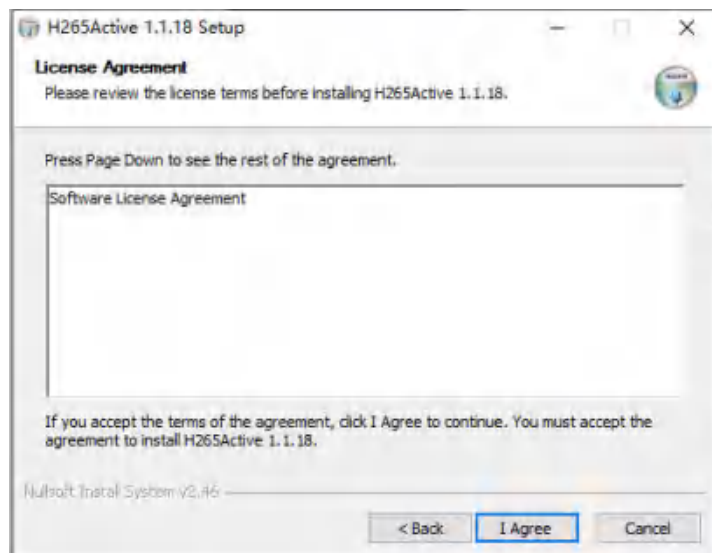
H265Active 1.1.18 Setup

License Agreement

Please review the license terms before installing H265Active 1.1.18.

Press Page Down to see the rest of the agreement.

Software License Agreement

If you accept the terms of the agreement, click I Agree to continue. You must accept the agreement to install H265Active 1.1.18.

Nullsoft Install System v2.46

< Back
I Agree
Cancel